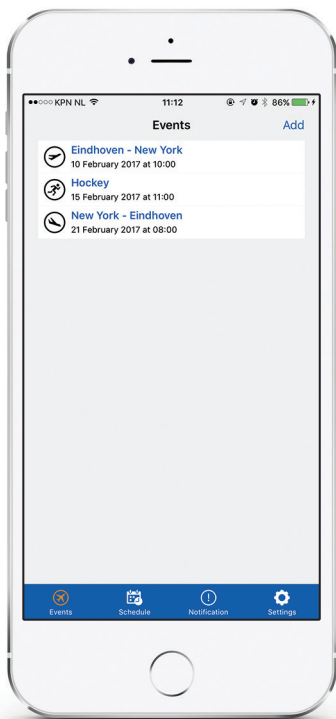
●●○○○ KPN NL 11:12 86%

Events Add

Eindhoven - New York
10 February 2017 at 10:00

Hockey
15 February 2017 at 11:00

New York - Eindhoven
21 February 2017 at 08:00

Events Schedule Notification Settings